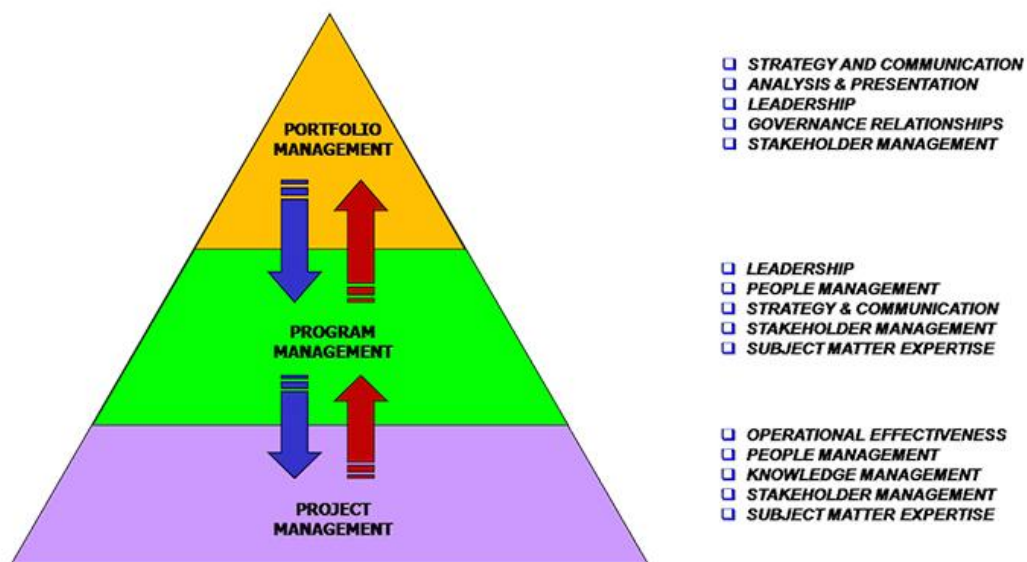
PORTFOLIO MANAGEMENT

PROGRAM MANAGEMENT

PROJECT MANAGEMENT

❑ STRATEGY AND COMMUNICATION
❑ ANALYSIS & PRESENTATION
❑ LEADERSHIP
❑ GOVERNANCE RELATIONSHIPS
❑ STAKEHOLDER MANAGEMENT

❑ LEADERSHIP
❑ PEOPLE MANAGEMENT
❑ STRATEGY & COMMUNICATION
❑ STAKEHOLDER MANAGEMENT
❑ SUBJECT MATTER EXPERTISE

❑ OPERATIONAL EFFECTIVENESS
❑ PEOPLE MANAGEMENT
❑ KNOWLEDGE MANAGEMENT
❑ STAKEHOLDER MANAGEMENT
❑ SUBJECT MATTER EXPERTISE